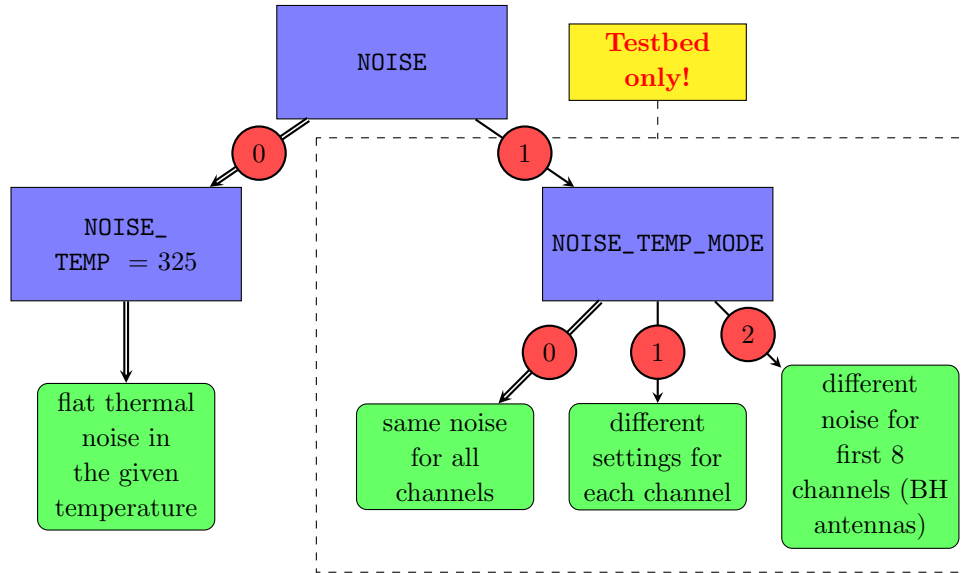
NOISE

Testbed only!

0

1

NOISE_ TEMP $= 325$

NOISE_TEMP_MODE

flat thermal noise in the given temperature

0

1

2

same noise for all channels

different settings for each channel

different noise for first 8 channels (BH antennas)